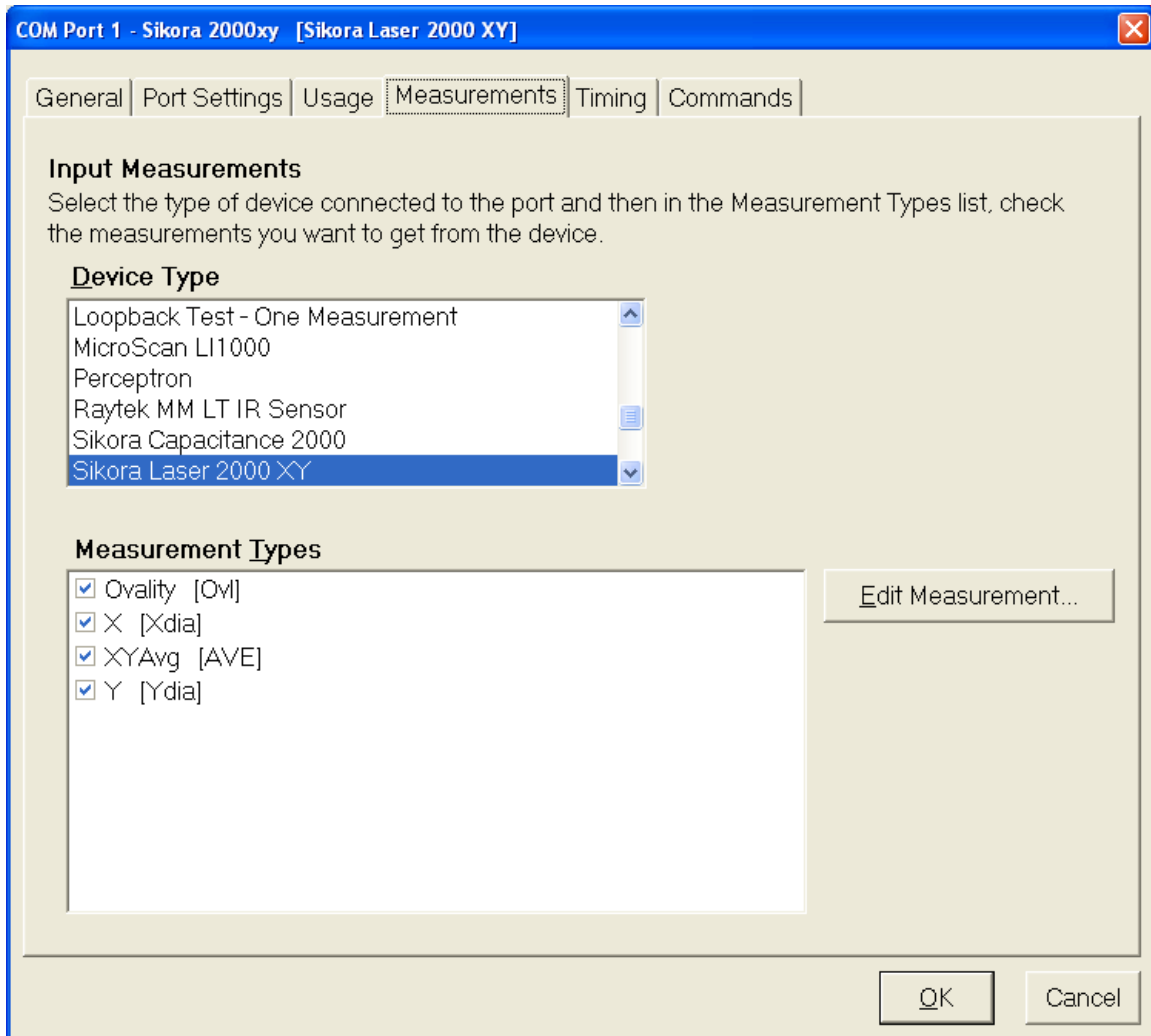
COM Port 1 - Sikora 2000xy [Sikora Laser 2000 XY]

General | Port Settings | Usage | Measurements | Timing | Commands

Input Measurements
Select the type of device connected to the port and then in the Measurement Types list, check the measurements you want to get from the device.

Device Type
Loopback Test - One Measurement
MicroScan LI1000
Perceptron
Raytek MM LT IR Sensor
Sikora Capacitance 2000
Sikora Laser 2000 XY

Measurement Types
☑ Ovality [Ovl]
☑ X [Xdia]
☑ XYAvg [AVE]
☑ Y [Ydia]

Edit Measurement...

OK
Cancel